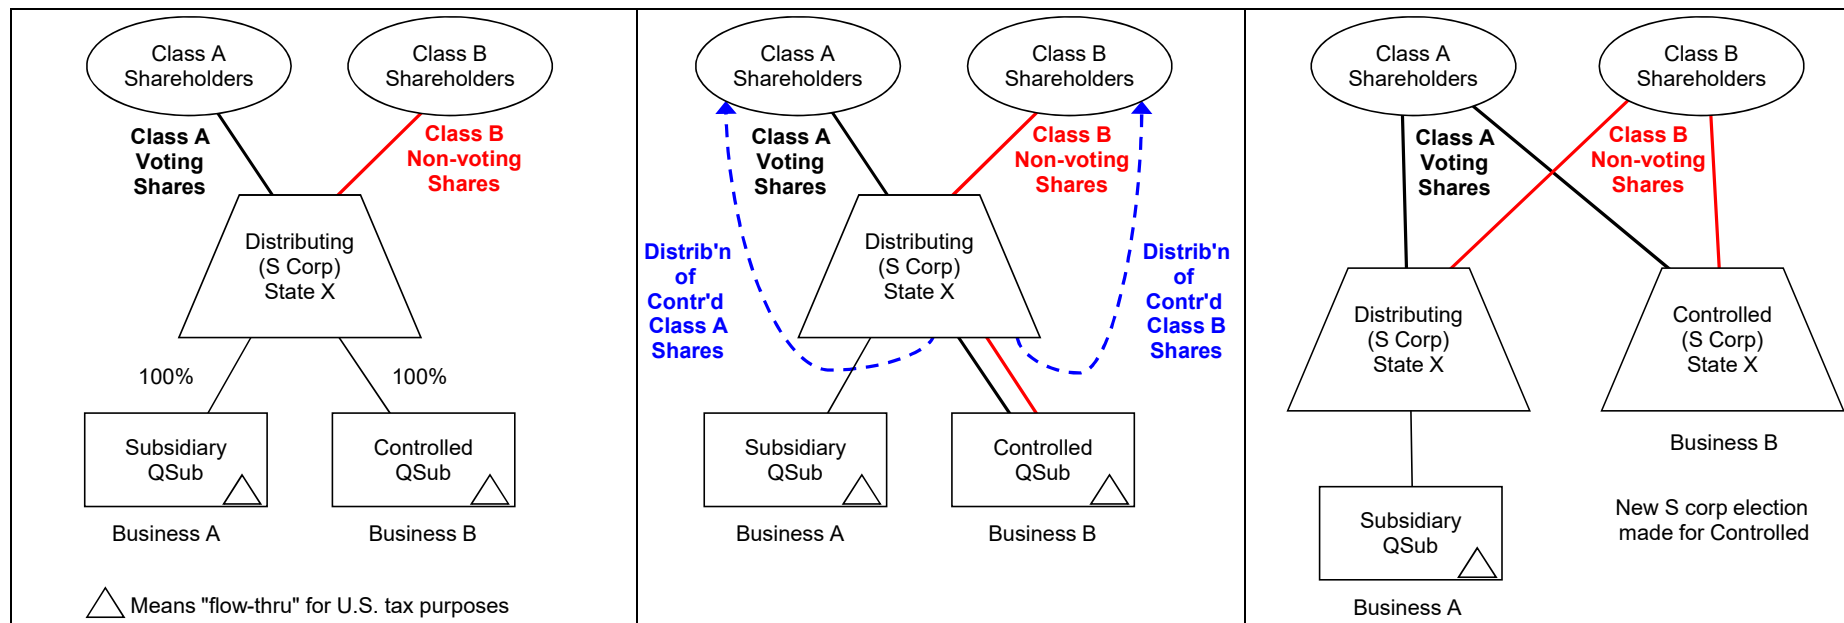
Class A Shareholders

Class B Shareholders

Class A Voting Shares

Class B Non-voting Shares

Distributing (S Corp) State X

100%

100%

Subsidiary QSub

Controlled QSub

Business A

Business B

Means "flow-thru" for U.S. tax purposes

Class A Shareholders

Class B Shareholders

Class A Voting Shares

Class B Non-voting Shares

Distrib'n of Contr'd Class A Shares

Distributing (S Corp) State X

Distrib'n of Contr'd Class B Shares

Subsidiary QSub

Controlled QSub

Business A

Business B

Class A Shareholders

Class B Shareholders

Class A Voting Shares

Class B Non-voting Shares

Distributing (S Corp) State X

Controlled (S Corp) State X

Business B

Subsidiary QSub

New S corp election made for Controlled

Business A